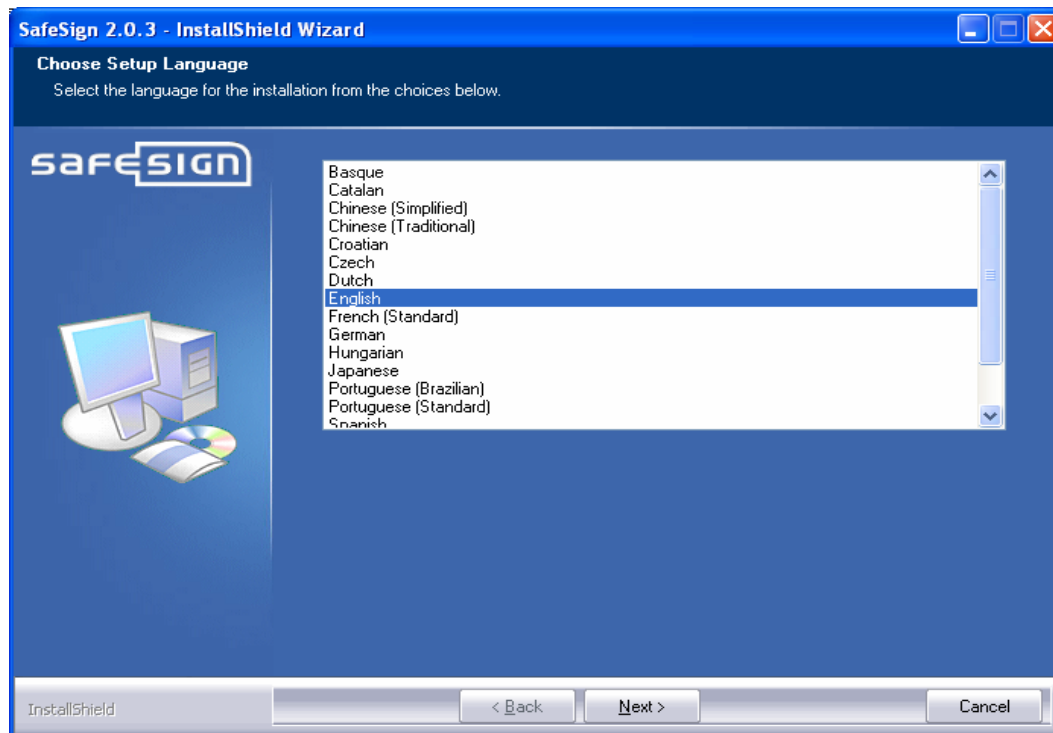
SafeSign 2.0.3 - InstallShield Wizard

Choose Setup Language

Select the language for the installation from the choices below.

safesign

Basque
Catalan
Chinese (Simplified)
Chinese (Traditional)
Croatian
Czech
Dutch
English
French (Standard)
German
Hungarian
Japanese
Portuguese (Brazilian)
Portuguese (Standard)
Spanish

InstallShield

< Back

Next >

Cancel